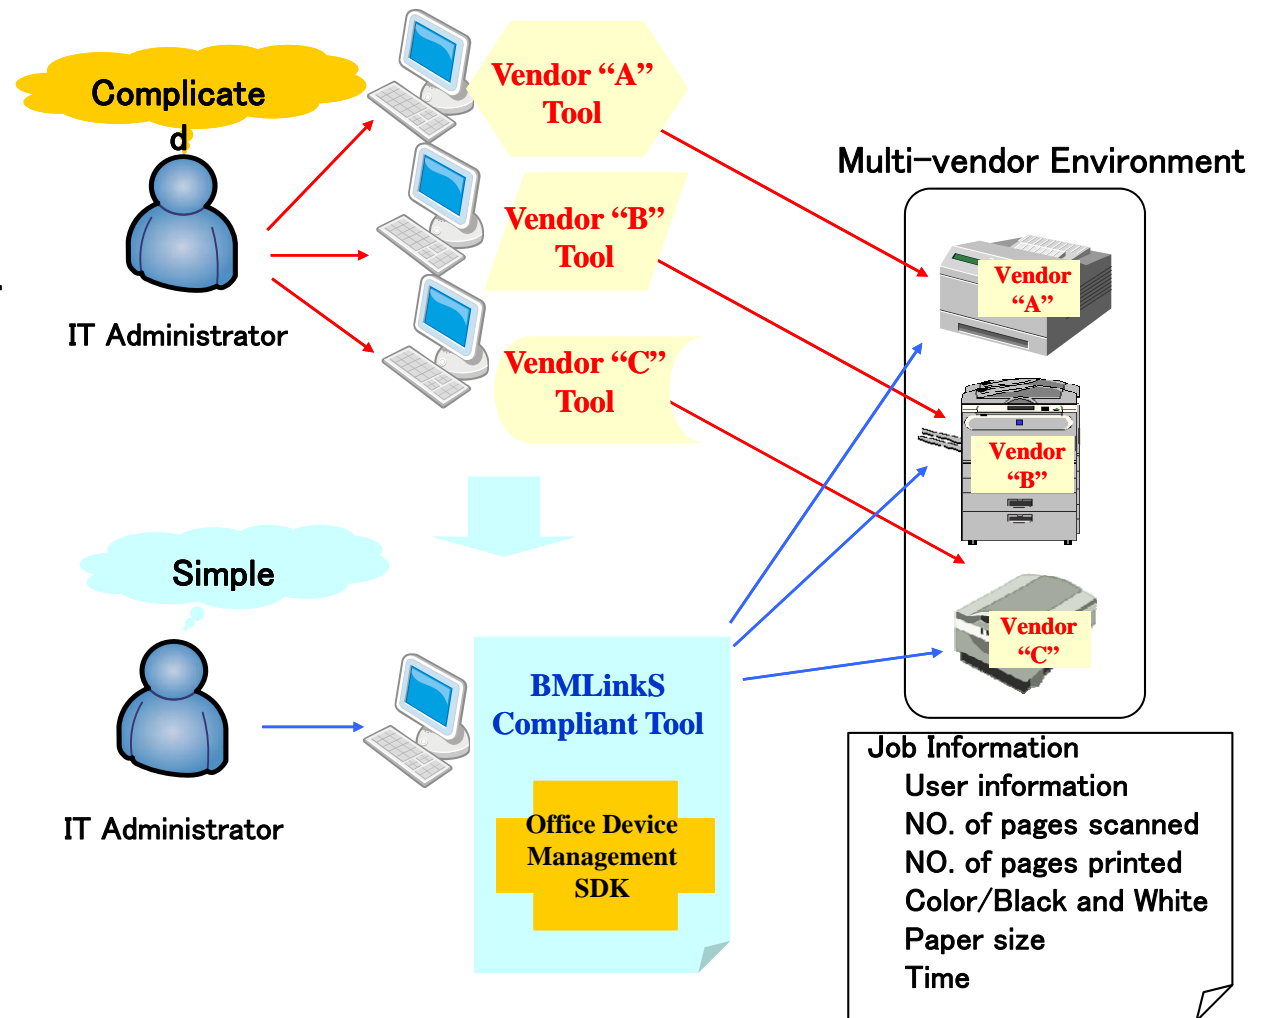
Complicated

IT Administrator

Vendor “A” Tool

Vendor “B” Tool

Vendor “C” Tool

Multi-vendor Environment

Vendor “A”

Vendor “B”

Vendor “C”

Simple

IT Administrator

BMLinkS Compliant Tool

Office Device Management SDK

Job Information
User information
NO. of pages scanned
NO. of pages printed
Color/Black and White
Paper size
Time